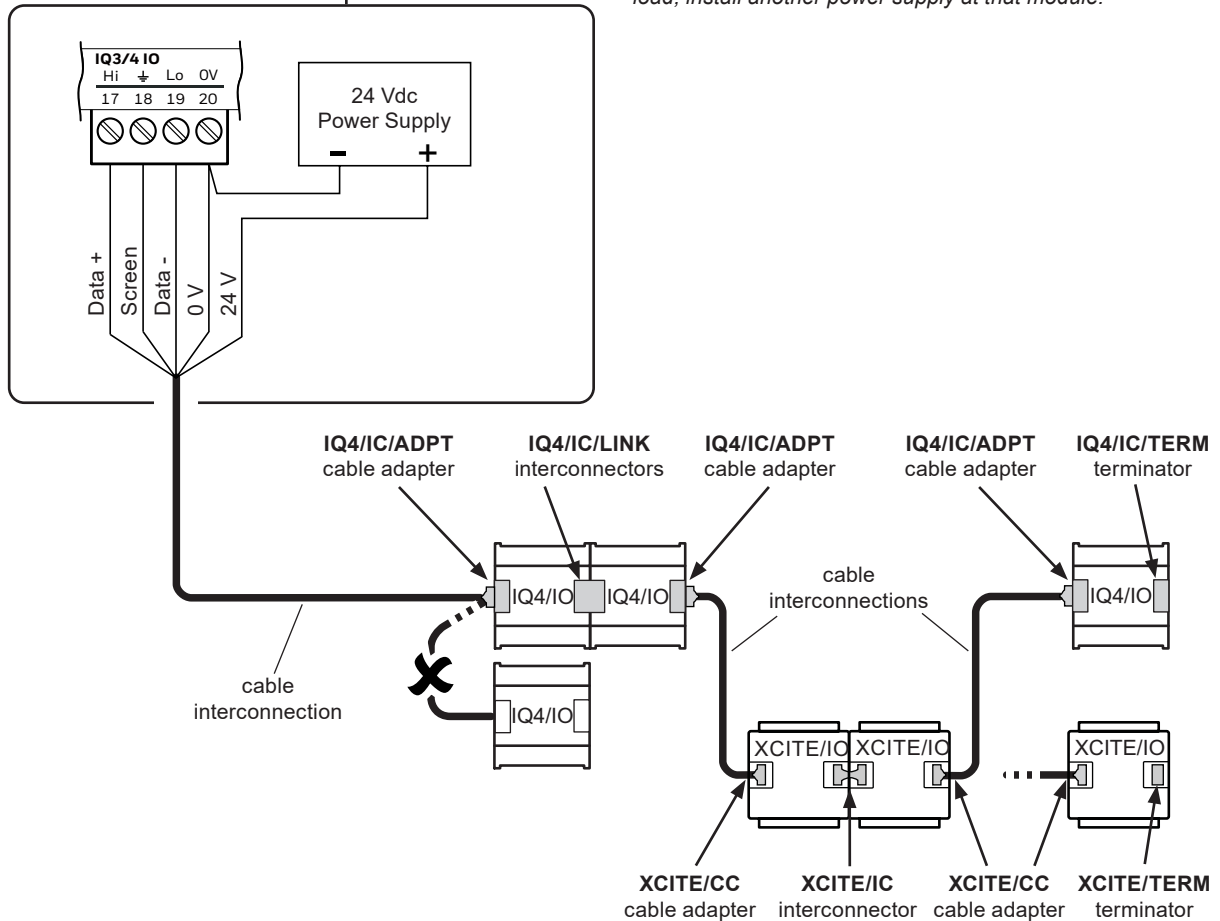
load, install another power supply at that module.

IQ3/4 IO
Hi ⏚ Lo 0V
17 18 19 20

24 Vdc
Power Supply
– +

Data +
Screen
Data -
0 V
24 V

IQ4/IC/ADPT
cable adapter

IQ4/IC/LINK
interconnectors

IQ4/IC/ADPT
cable adapter

IQ4/IC/ADPT
cable adapter

IQ4/IC/TERM
terminator

IQ4/IO
IQ4/IO
IQ4/IO
IQ4/IO

cable
interconnections

cable
interconnection

XCITE/IO
XCITE/IO
XCITE/IO

XCITE/CC
cable adapter

XCITE/IC
interconnector

XCITE/CC
cable adapter

XCITE/TERM
terminator